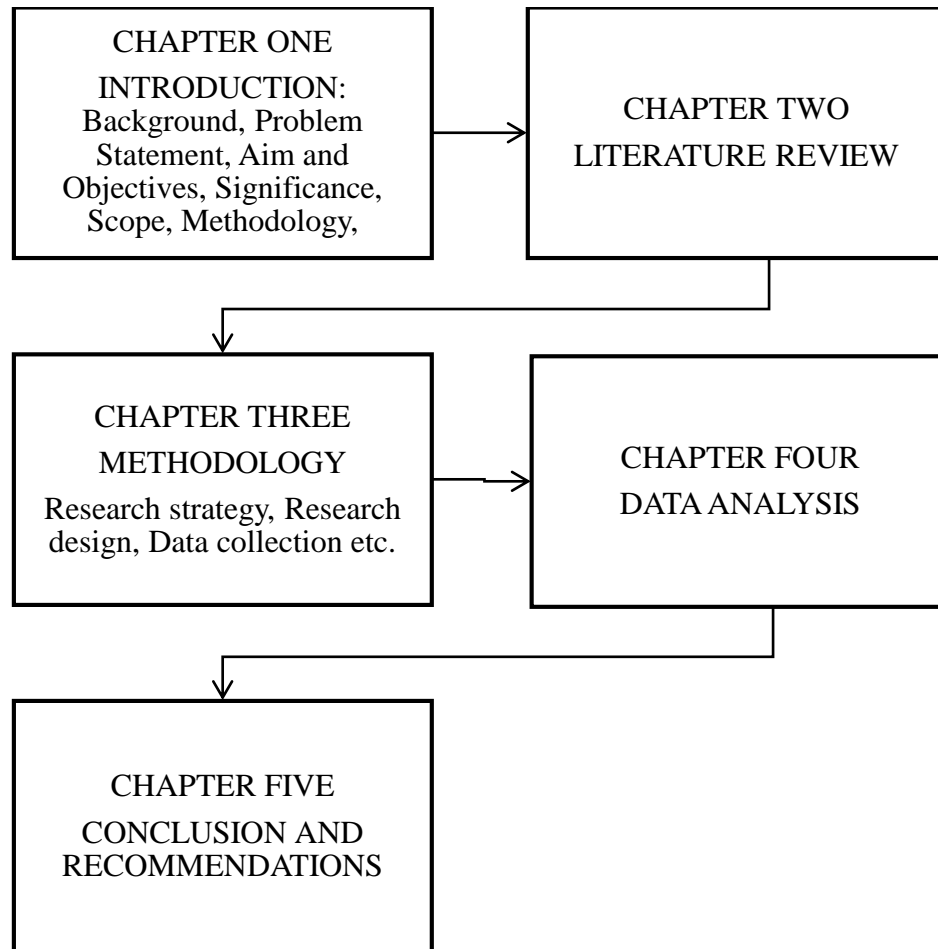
CHAPTER ONE

INTRODUCTION: Background, Problem Statement, Aim and Objectives, Significance, Scope, Methodology,

CHAPTER TWO

LITERATURE REVIEW

CHAPTER THREE

METHODOLOGY

Research strategy, Research design, Data collection etc.

CHAPTER FOUR

DATA ANALYSIS

CHAPTER FIVE

CONCLUSION AND RECOMMENDATIONS